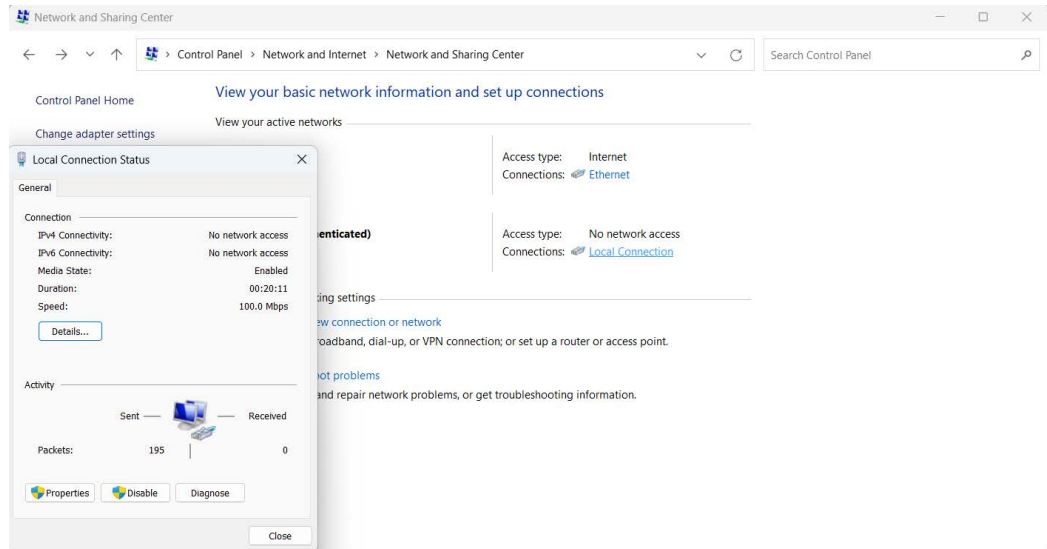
Network and Sharing Center

Control Panel > Network and Internet > Network and Sharing Center

Search Control Panel

Control Panel Home

Change adapter settings

View your basic network information and set up connections

View your active networks

Access type: Internet
Connections: Ethernet

enticated)

Access type: No network access
Connections: Local Connection

ing settings

w connection or network
oadband, dial-up, or VPN connection; or set up a router or access point.

ot problems
and repair network problems, or get troubleshooting information.

Local Connection Status

General

Connection

| | |
|---|---|
| IPv4 Connectivity: | No network access |
| IPv6 Connectivity: | No network access |
| Media State: | Enabled |
| Duration: | 00:20:11 |
| Speed: | 100.0 Mbps |

Details...

Activity

Sent — — Received

Packets: 195 | 0

Properties Disable Diagnose

Close